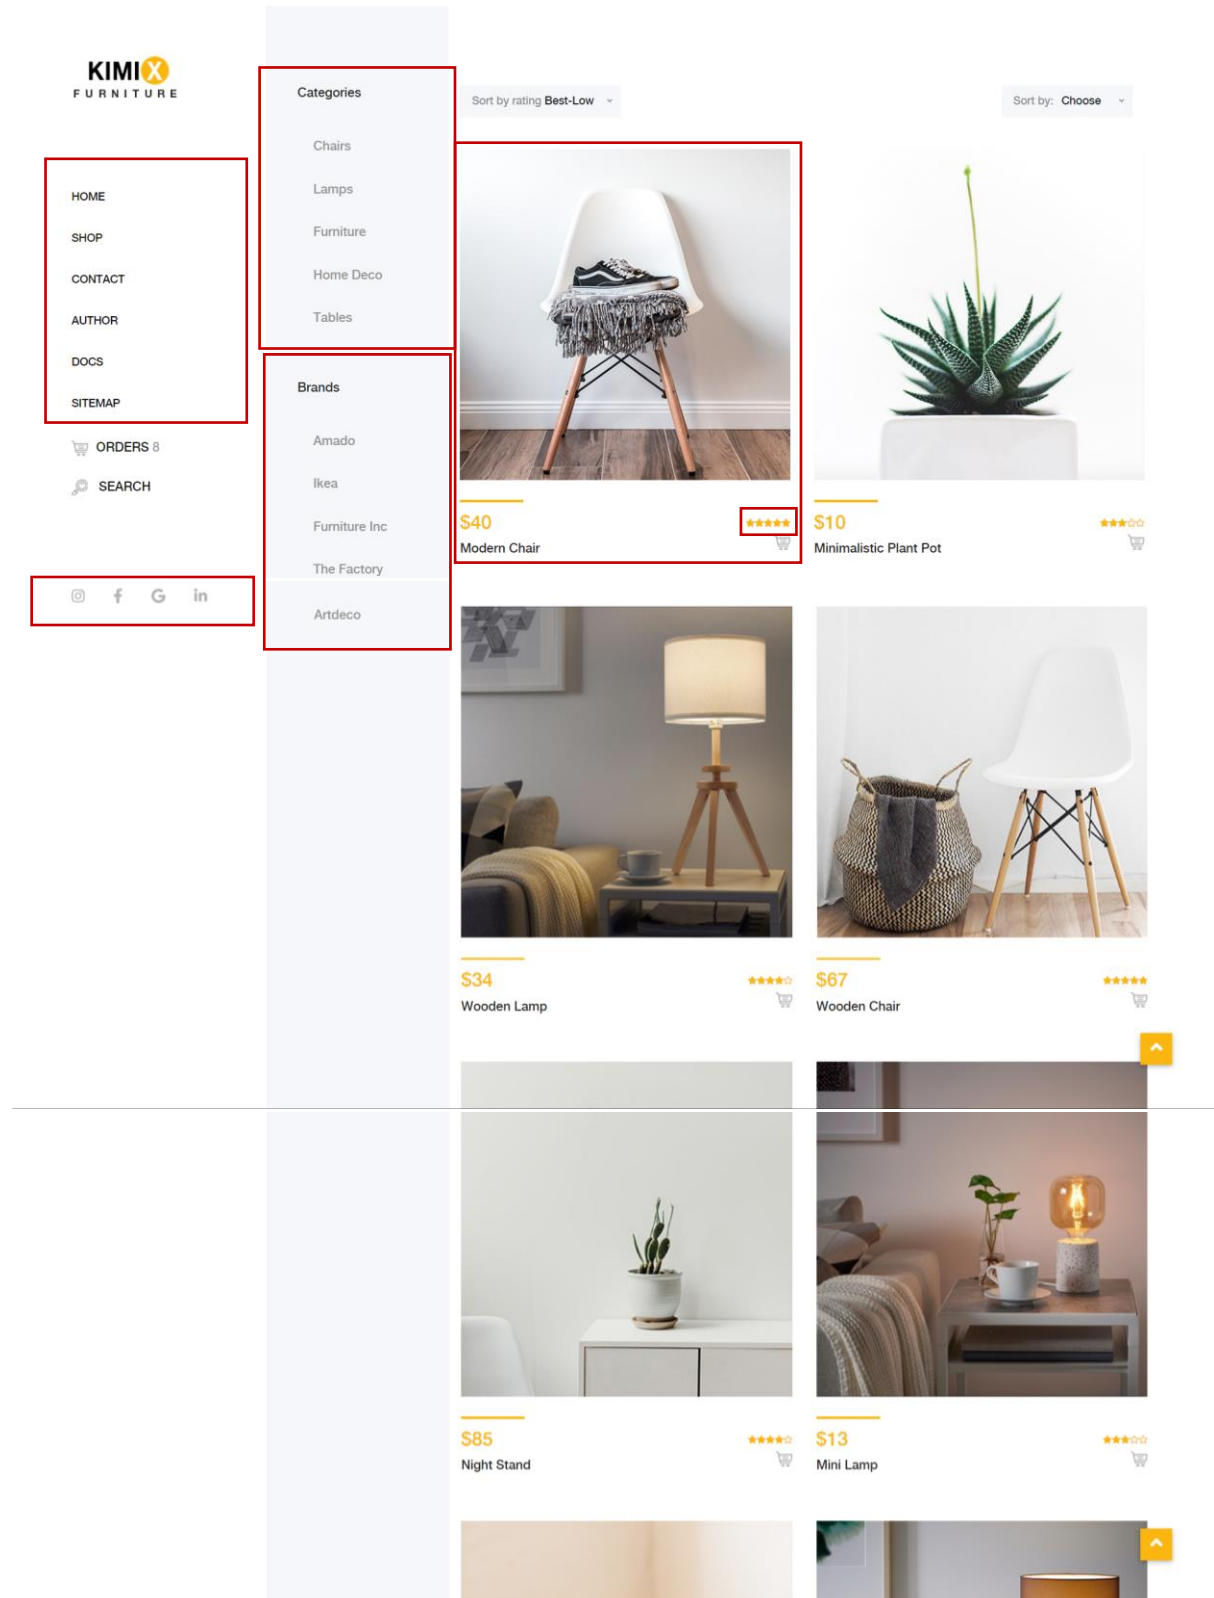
KIMIX
FURNITURE

HOME
SHOP
CONTACT
AUTHOR
DOCS
SITEMAP

ORDERS 8
SEARCH

Categories
Chairs
Lamps
Furniture
Home Deco
Tables

Brands
Amado
Ikea
Furniture Inc
The Factory
Artdeco

Sort by rating Best-Low

Sort by: Choose

$40
Modern Chair

$10
Minimalistic Plant Pot

$34
Wooden Lamp

$67
Wooden Chair

$85
Night Stand

$13
Mini Lamp